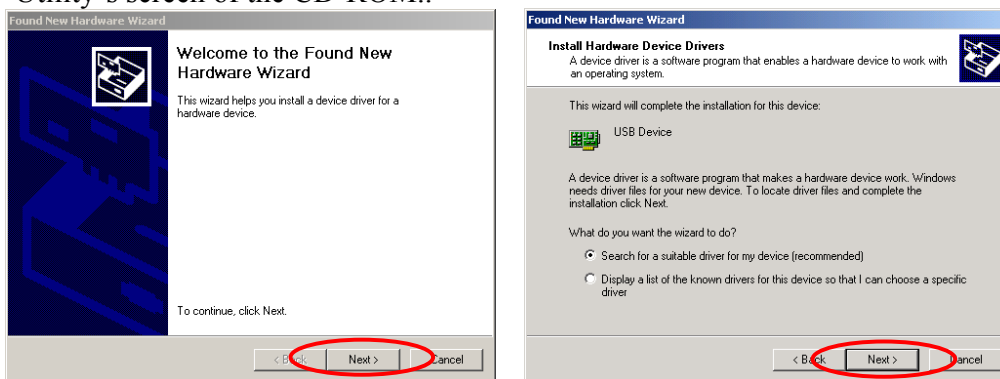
Utility's screen of the CD-ROM.

Found New Hardware Wizard

Welcome to the Found New Hardware Wizard

This wizard helps you install a device driver for a hardware device.

To continue, click Next.

< Back Next > Cancel

Found New Hardware Wizard

Install Hardware Device Drivers
A device driver is a software program that enables a hardware device to work with an operating system.

This wizard will complete the installation for this device:

USB Device

A device driver is a software program that makes a hardware device work. Windows needs driver files for your new device. To locate driver files and complete the installation click Next.

What do you want the wizard to do?

Search for a suitable driver for my device (recommended)

Display a list of the known drivers for this device so that I can choose a specific driver

< Back Next > Cancel